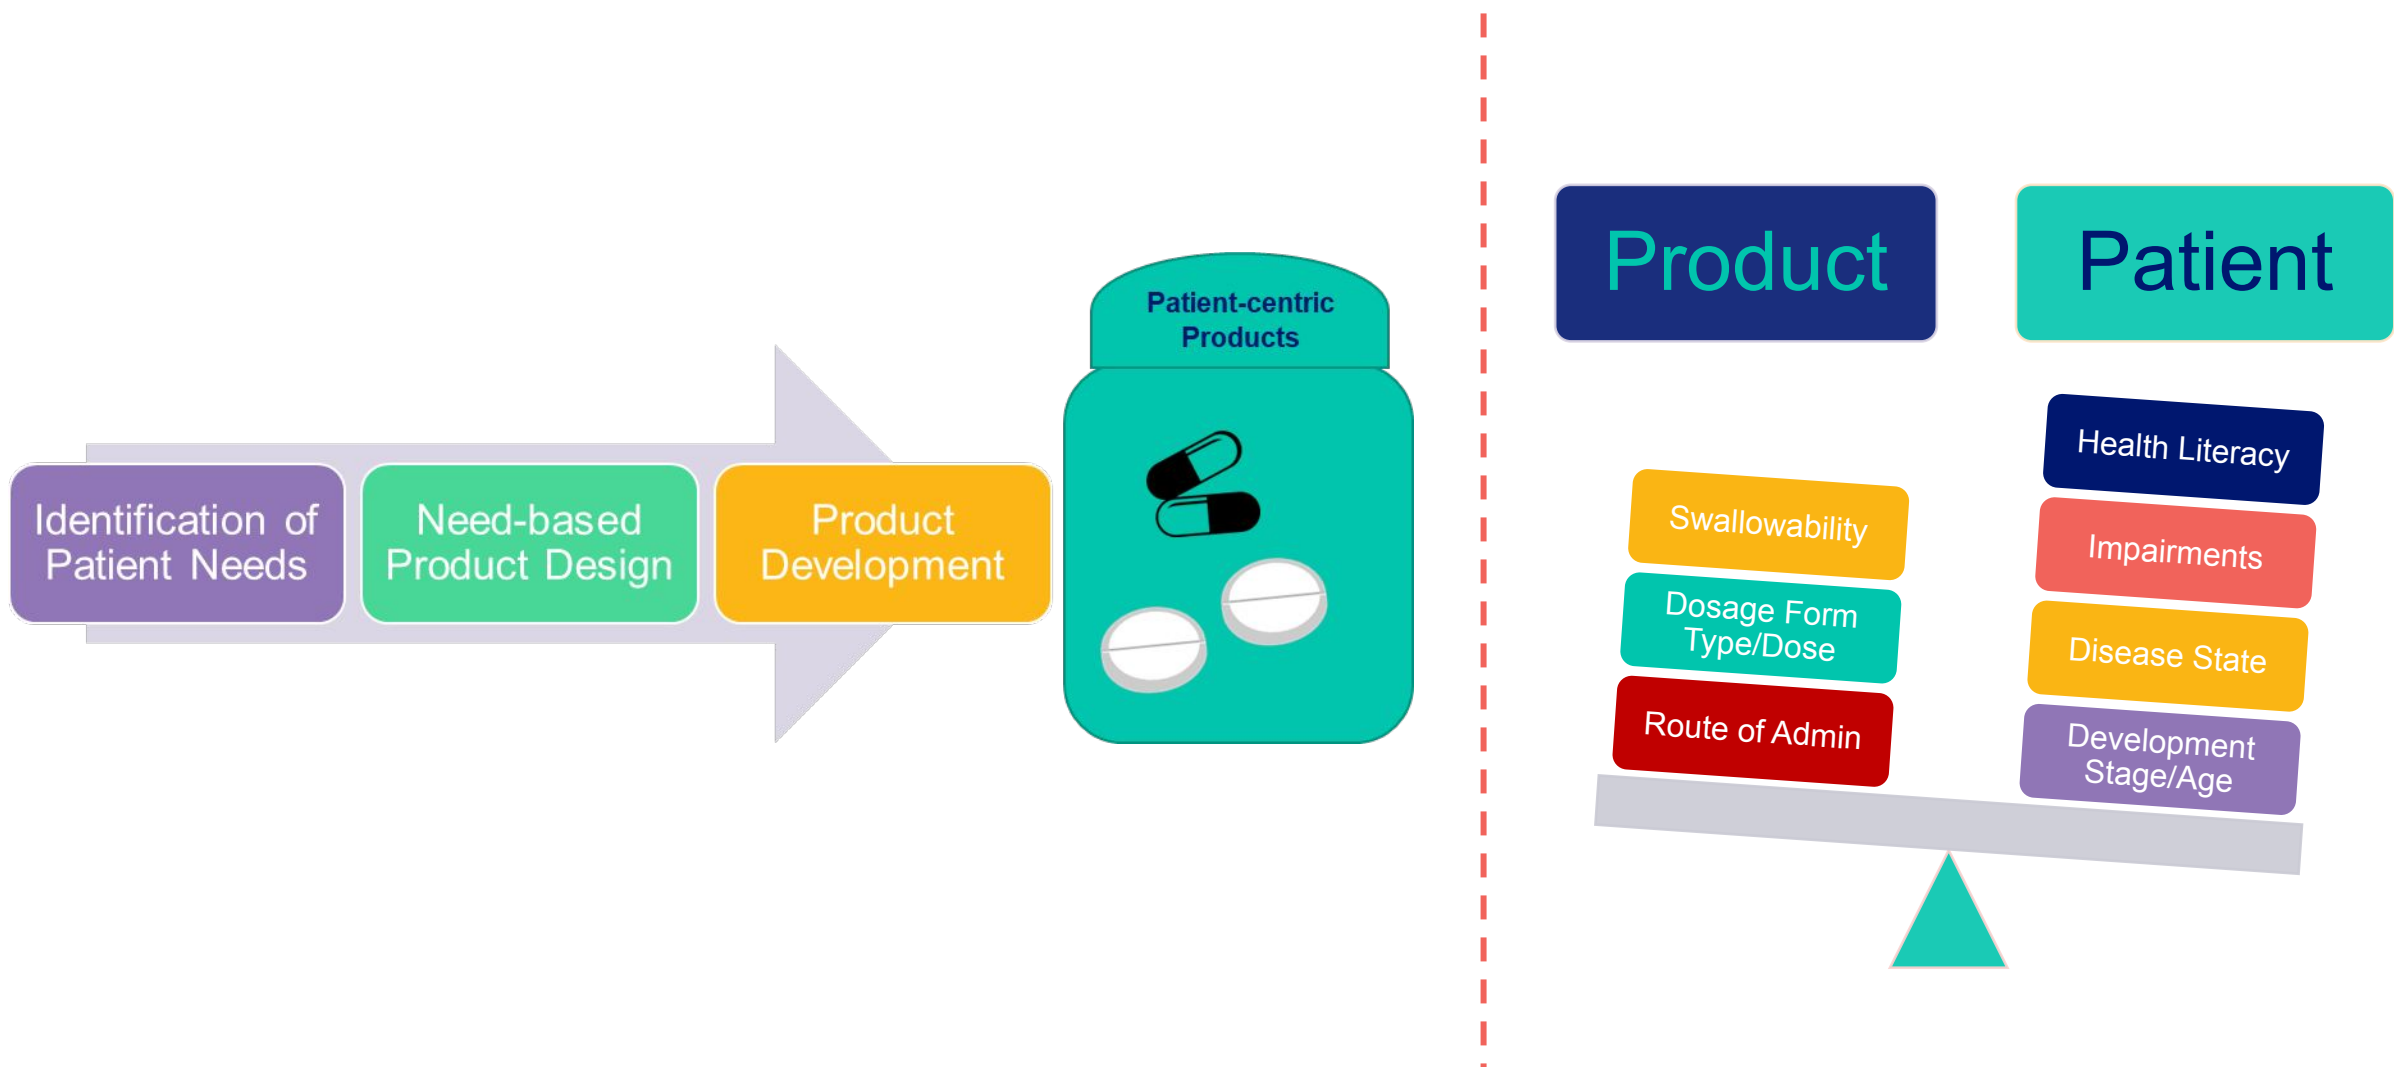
Identification of Patient Needs

Need-based Product Design

Product Development

Patient-centric Products

Product

Patient

Swallowability

Dosage Form Type/Dose

Route of Admin

Health Literacy

Impairments

Disease State

Development Stage/Age